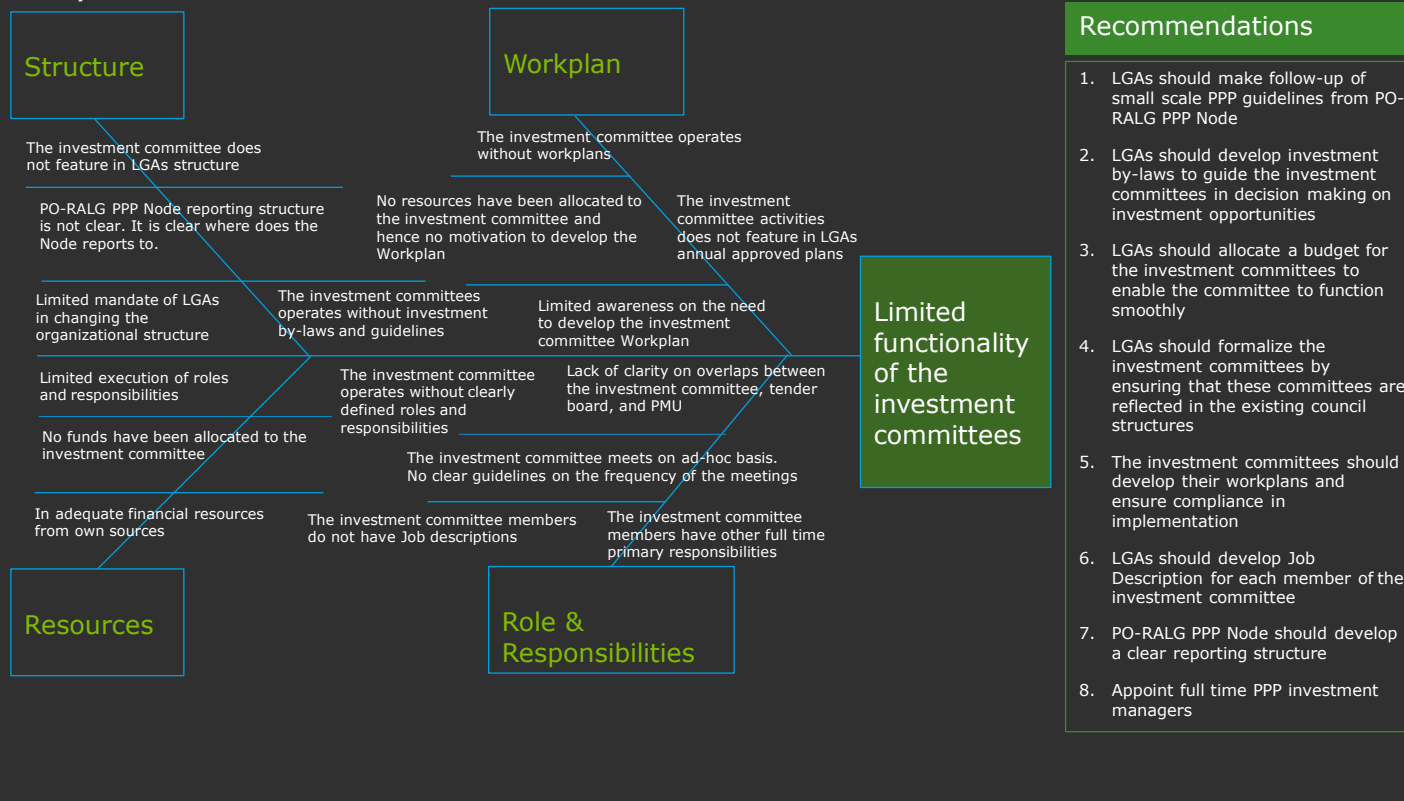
Structure

Workplan

The investment committee does not feature in LGAs structure

PO-RALG PPP Node reporting structure is not clear. It is clear where does the Node reports to.

Limited mandate of LGAs in changing the organizational structure

The investment committee operates without workplans

No resources have been allocated to the investment committee and hence no motivation to develop the Workplan

The investment committee activities does not feature in LGAs annual approved plans

The investment committees operates without investment by-laws and guidelines

Limited awareness on the need to develop the investment committee Workplan

Limited functionality of the investment committees

Limited execution of roles and responsibilities

No funds have been allocated to the investment committee

The investment committee operates without clearly defined roles and responsibilities

Lack of clarity on overlaps between the investment committee, tender board, and PMU

The investment committee meets on ad-hoc basis. No clear guidelines on the frequency of the meetings

In adequate financial resources from own sources

The investment committee members do not have Job descriptions

The investment committee members have other full time primary responsibilities

Resources

Role & Responsibilities

Recommendations

1. LGAs should make follow-up of small scale PPP guidelines from PO-RALG PPP Node

2. LGAs should develop investment by-laws to guide the investment committees in decision making on investment opportunities

3. LGAs should allocate a budget for the investment committees to enable the committee to function smoothly

4. LGAs should formalize the investment committees by ensuring that these committees are reflected in the existing council structures

5. The investment committees should develop their workplans and ensure compliance in implementation

6. LGAs should develop Job Description for each member of the investment committee

7. PO-RALG PPP Node should develop a clear reporting structure

8. Appoint full time PPP investment managers